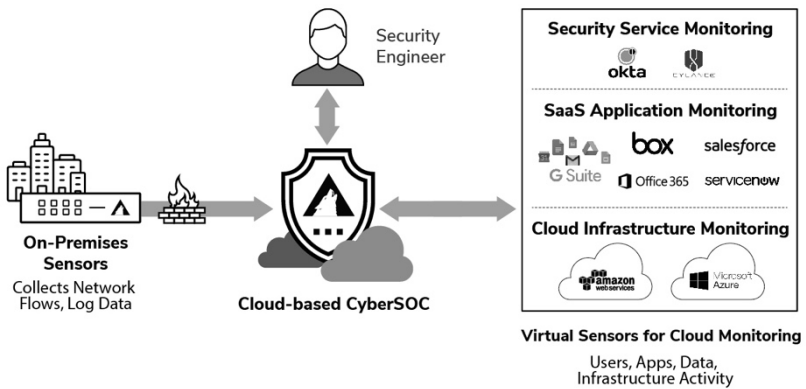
Security Engineer

On-Premises Sensors

Collects Network Flows, Log Data

Cloud-based CyberSOC

Security Service Monitoring

okta

CYLANCE

SaaS Application Monitoring

box

salesforce

G Suite

Office 365

servicenow

Cloud Infrastructure Monitoring

amazon webservices

Microsoft Azure

Virtual Sensors for Cloud Monitoring

Users, Apps, Data, Infrastructure Activity